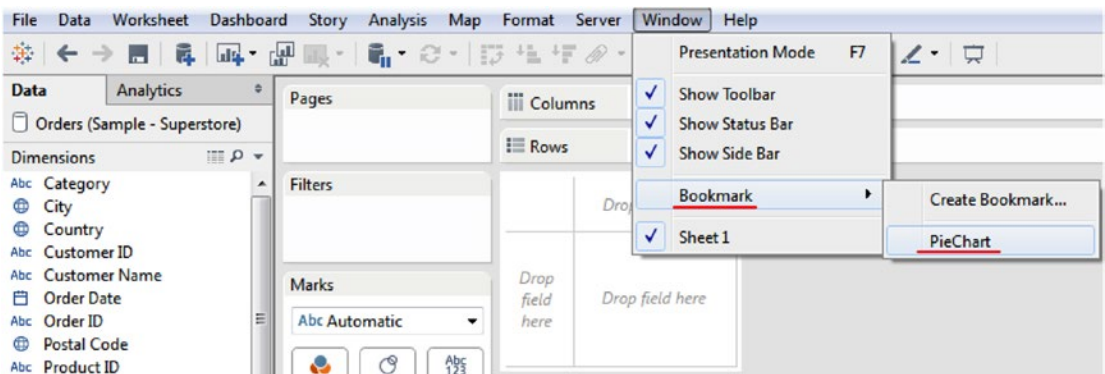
File Data Worksheet Dashboard Story Analysis Map Format Server Window Help

Data Analytics
Orders (Sample - Superstore)
Dimensions
Abc Category
City
Country
Abc Customer ID
Abc Customer Name
Order Date
Abc Order ID
Postal Code
Abc Product ID

Pages
Filters
Marks
Abc Automatic

Columns
Rows
Drop
Drop field here
Drop field here

Presentation Mode F7
Show Toolbar
Show Status Bar
Show Side Bar
Bookmark
Sheet 1

Create Bookmark...
PieChart